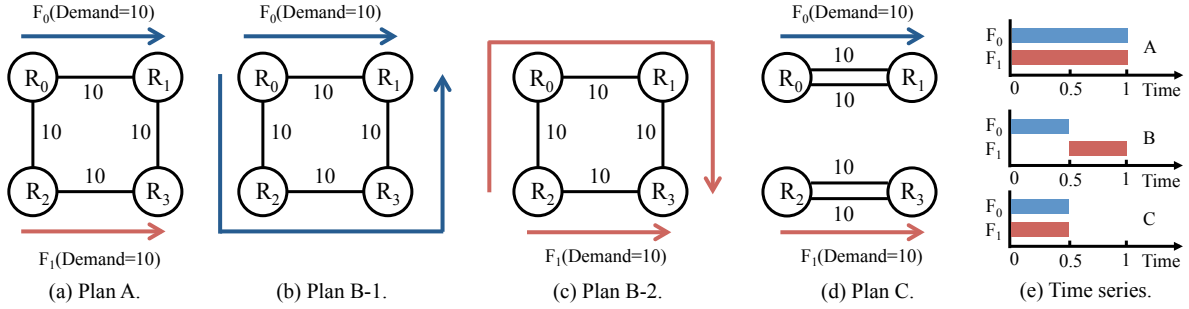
$F_0$(Demand=10)

$R_0$ 10 $R_1$

10 10

$R_2$ 10 $R_3$

$F_1$(Demand=10)

(a) Plan A.

$F_0$(Demand=10)

$R_0$ 10 $R_1$

10 10

$R_2$ 10 $R_3$

(b) Plan B-1.

$R_0$ 10 $R_1$

10 10

$R_2$ 10 $R_3$

$F_1$(Demand=10)

(c) Plan B-2.

$F_0$(Demand=10)

10

$R_0$ $R_1$

10

10

$R_2$ $R_3$

10

$F_1$(Demand=10)

(d) Plan C.

$F_0$
$F_1$
A
0 0.5 1 Time

$F_0$
$F_1$
B
0 0.5 1 Time

$F_0$
$F_1$
C
0 0.5 1 Time

(e) Time series.